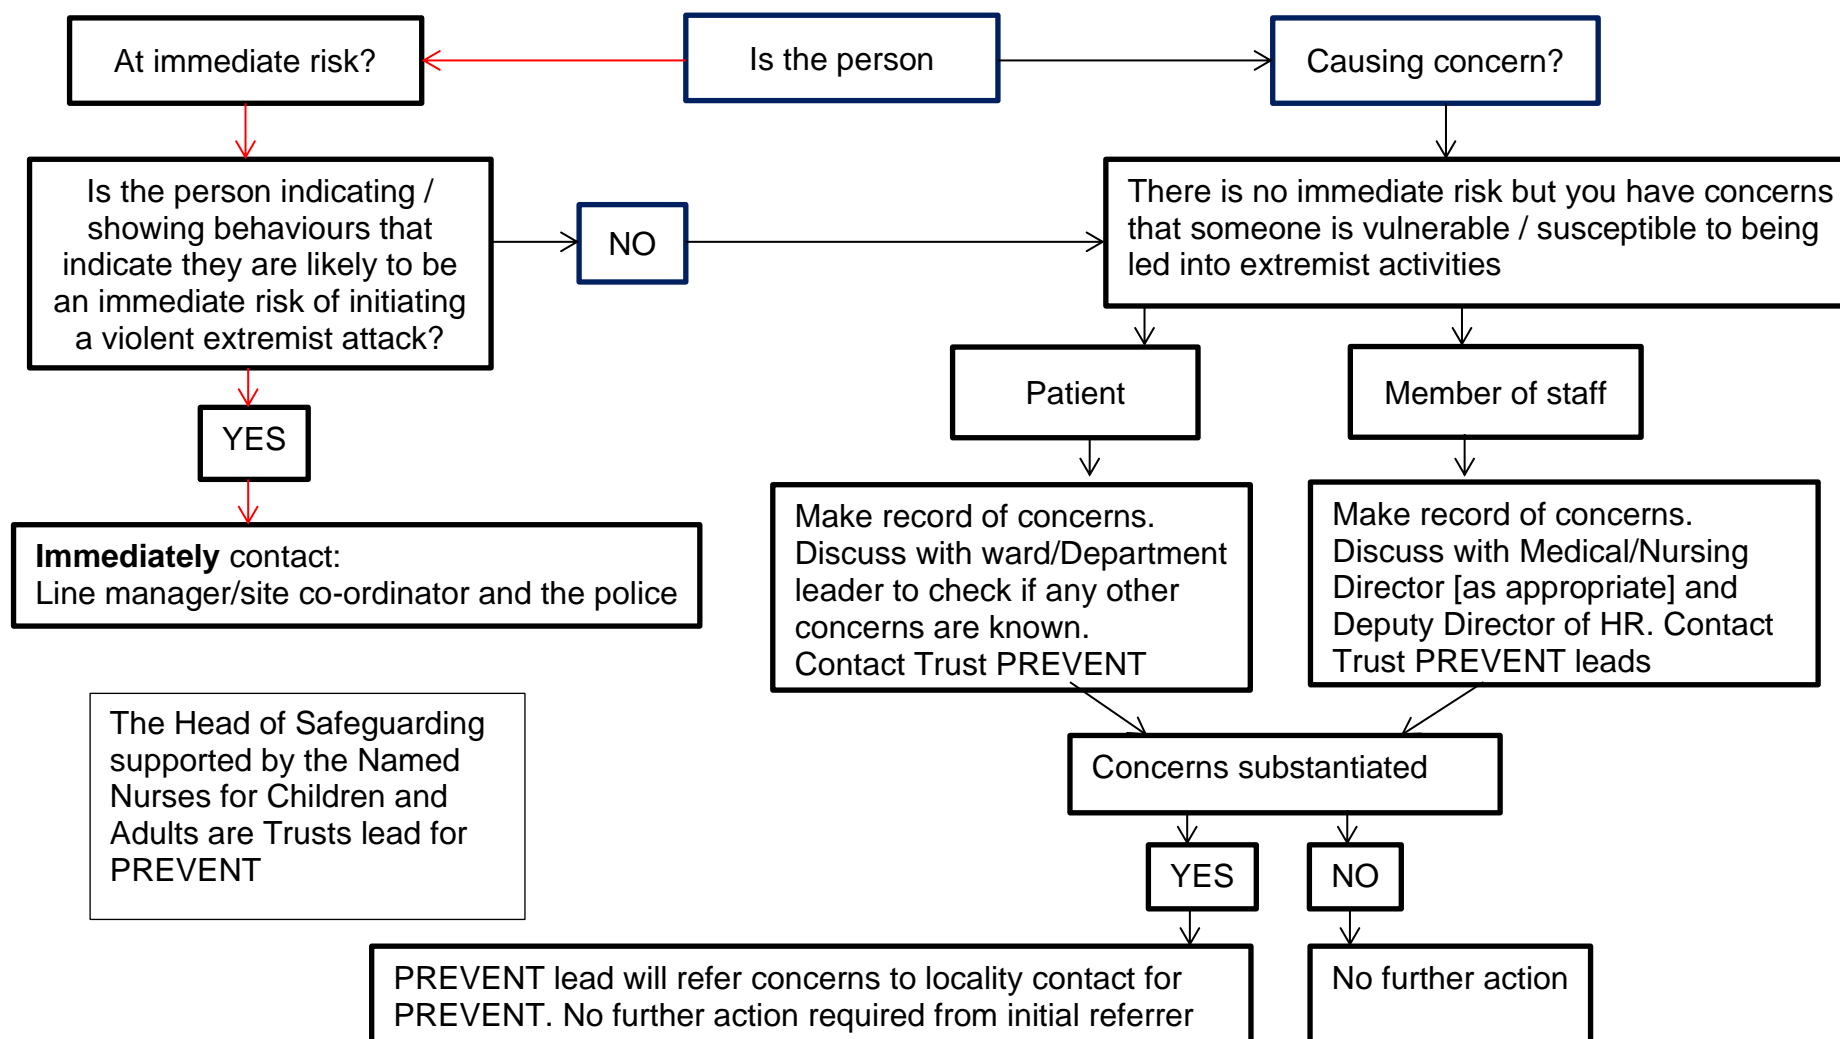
Is the person

At immediate risk?

Causing concern?

Is the person indicating / showing behaviours that indicate they are likely to be an immediate risk of initiating a violent extremist attack?

NO

There is no immediate risk but you have concerns that someone is vulnerable / susceptible to being led into extremist activities

YES

Patient

Member of staff

**Immediately** contact:
Line manager/site co-ordinator and the police

Make record of concerns.
Discuss with ward/Department leader to check if any other concerns are known.
Contact Trust PREVENT

Make record of concerns.
Discuss with Medical/Nursing Director [as appropriate] and Deputy Director of HR. Contact Trust PREVENT leads

The Head of Safeguarding supported by the Named Nurses for Children and Adults are Trusts lead for PREVENT

Concerns substantiated

YES

NO

PREVENT lead will refer concerns to locality contact for PREVENT. No further action required from initial referrer

No further action